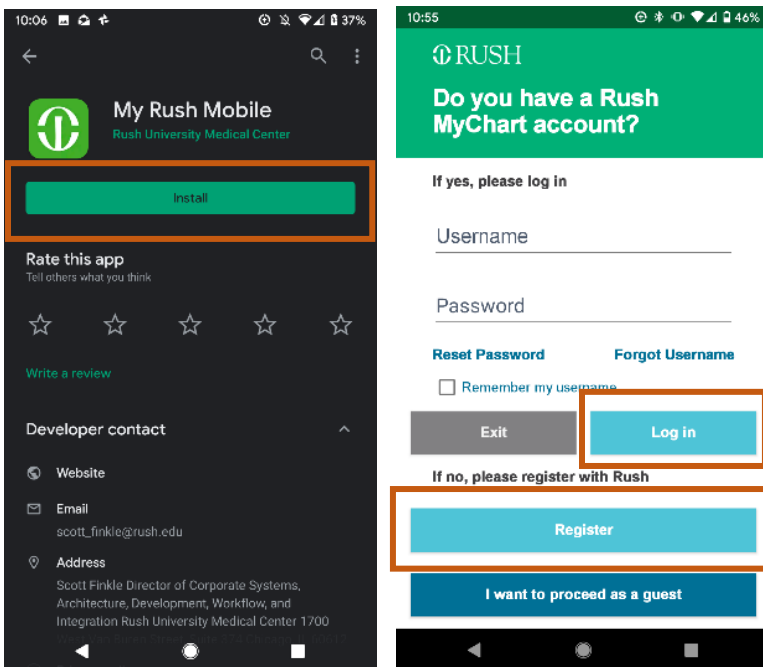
10:06 37%

My Rush Mobile
Rush University Medical Center

Install

Rate this app
Tell others what you think

Write a review

Developer contact

Website

Email
scott_finkle@rush.edu

Address
Scott Finkle Director of Corporate Systems, Architecture, Development, Workflow, and Integration Rush University Medical Center 1700
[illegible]

10:55 46%

RUSH

Do you have a Rush MyChart account?

If yes, please log in

Username

Password

Reset Password

Forgot Username

Remember my username

Exit

Log in

If no, please register with Rush

Register

I want to proceed as a guest